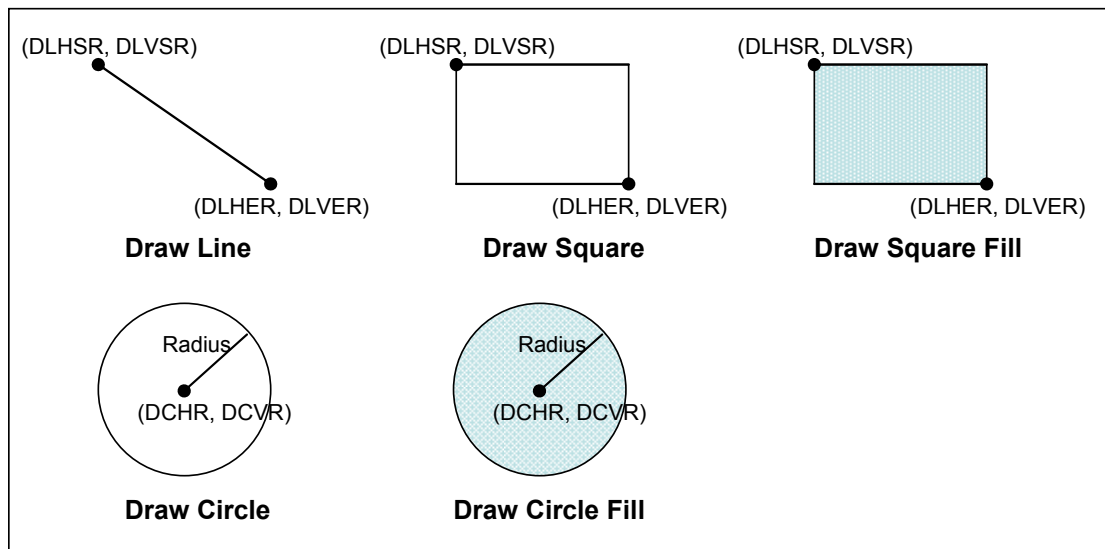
(DLHSR, DLVSR)

(DLHER, DLVER)

**Draw Line**

(DLHSR, DLVSR)

(DLHER, DLVER)

**Draw Square**

(DLHSR, DLVSR)

(DLHER, DLVER)

**Draw Square Fill**

Radius

(DCHR, DCVR)

**Draw Circle**

Radius

(DCHR, DCVR)

**Draw Circle Fill**